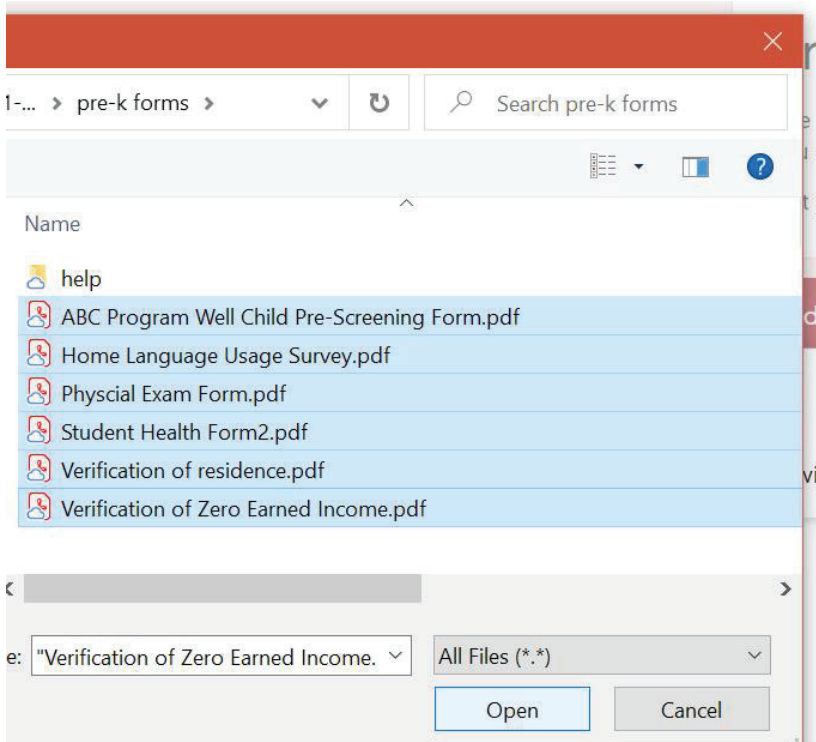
1-... > pre-k forms >

Search pre-k forms

Name

help

ABC Program Well Child Pre-Screening Form.pdf

Home Language Usage Survey.pdf

Physcial Exam Form.pdf

Student Health Form2.pdf

Verification of residence.pdf

Verification of Zero Earned Income.pdf

e: "Verification of Zero Earned Income.

All Files (*.*)

Open

Cancel